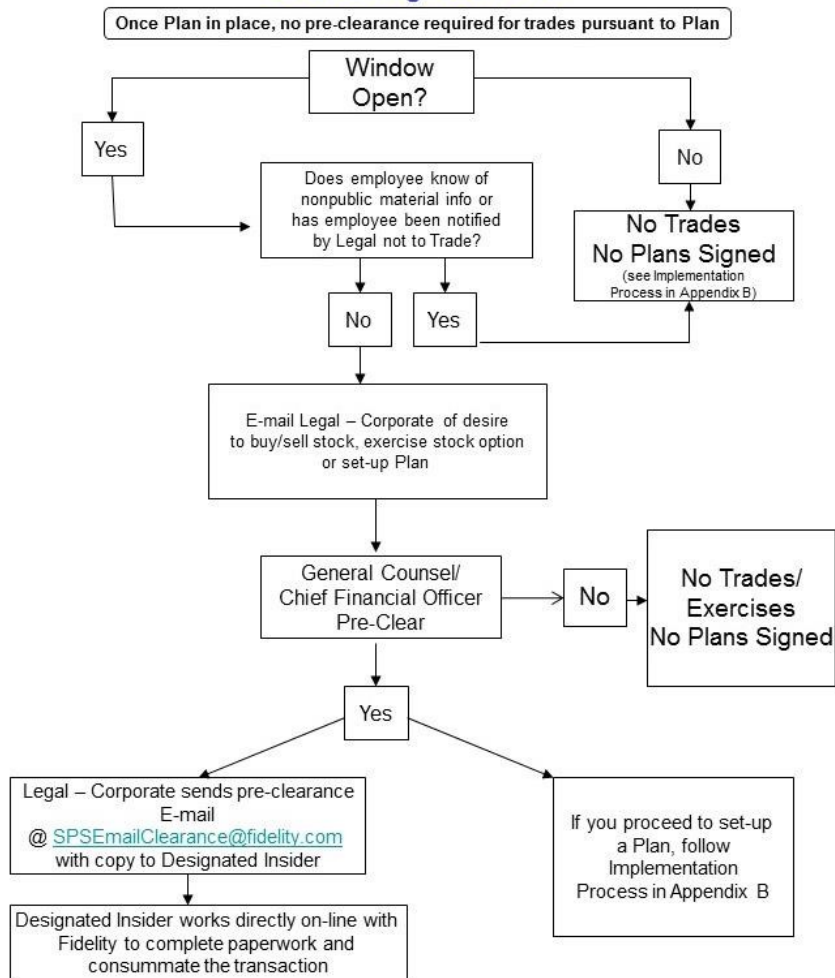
Once Plan in place, no pre-clearance required for trades pursuant to Plan

Window Open?

Yes

No

Does employee know of nonpublic material info or has employee been notified by Legal not to Trade?

No Trades
No Plans Signed
(see Implementation Process in Appendix B)

No

Yes

E-mail Legal – Corporate of desire to buy/sell stock, exercise stock option or set-up Plan

General Counsel/ Chief Financial Officer Pre-Clear

No

No Trades/ Exercises
No Plans Signed

Yes

Legal – Corporate sends pre-clearance E-mail @ SPSEmailClearance@fidelity.com with copy to Designated Insider

If you proceed to set-up a Plan, follow Implementation Process in Appendix B

Designated Insider works directly on-line with Fidelity to complete paperwork and consummate the transaction